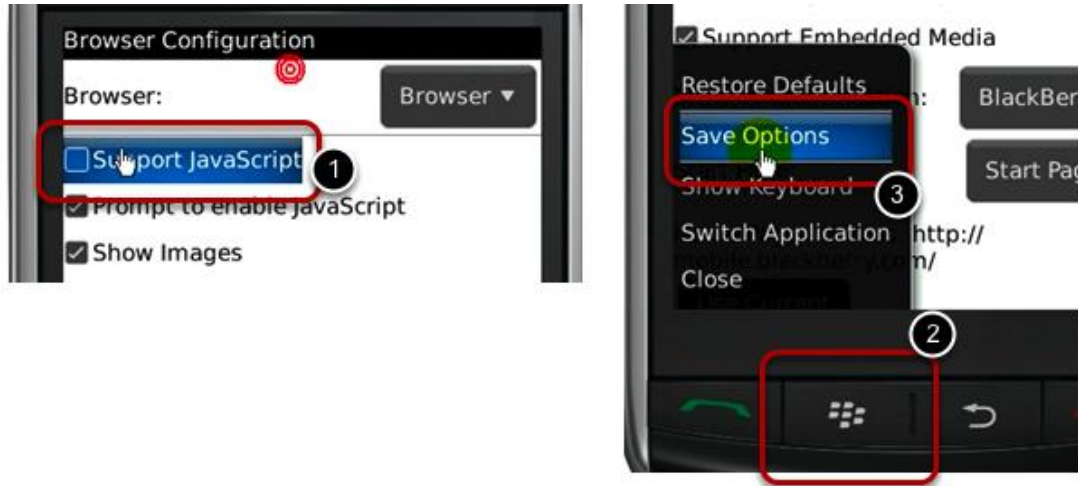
Browser Configuration

Browser:

Browser ▼

Support JavaScript

1

Prompt to enable JavaScript

Show Images

Support Embedded Media

Restore Defaults

Save Options

Show Keyboard

Switch Application

Close

n:

BlackBer

Start Pag

3

http://

mobile.blackberry.com/

2